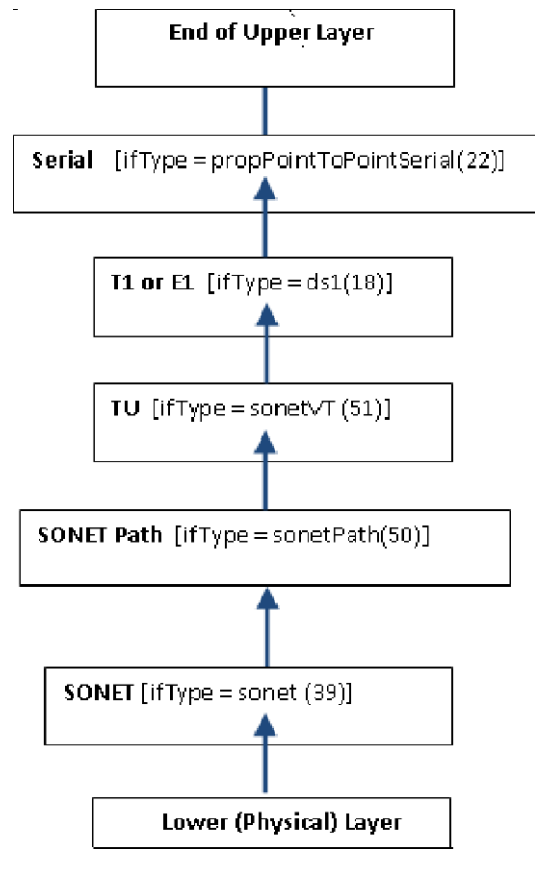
End of Upper Layer

Serial [ifType = propPointToPointSerial(22)]

T1 or E1 [ifType = ds1(18)]

TU [ifType = sonetVT (51)]

SONET Path [ifType = sonetPath(50)]

SONET [ifType = sonet (39)]

Lower (Physical) Layer